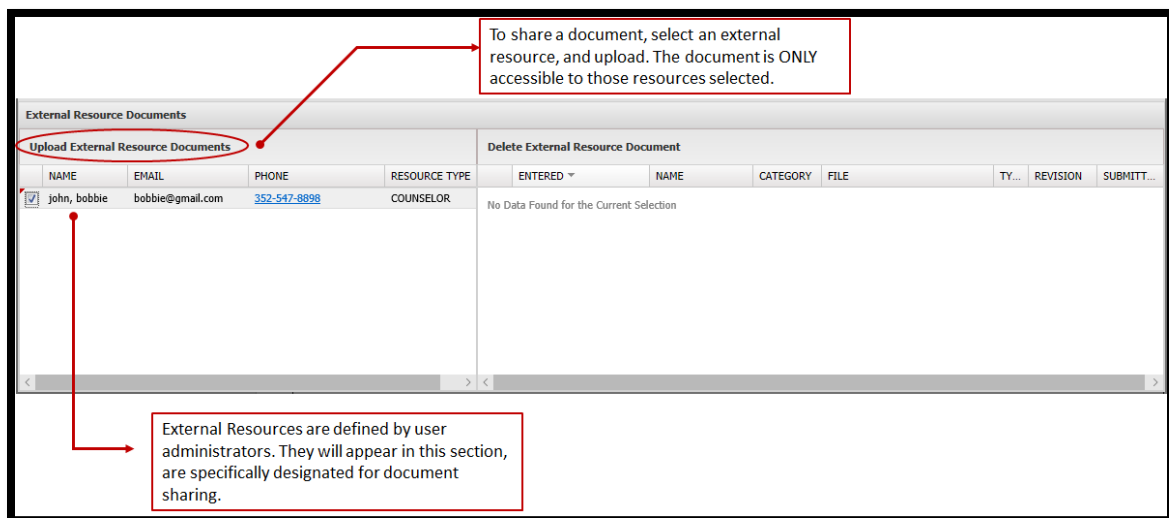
To share a document, select an external resource, and upload. The document is ONLY accessible to those resources selected.

External Resource Documents

Upload External Resource Documents

| NAME | EMAIL | PHONE | RESOURCE TYPE |
|---|---|---|---|
| john, bobbie | bobbie@gmail.com | 352-547-8898 | COUNSELOR |

Delete External Resource Document

| ENTERED | NAME | CATEGORY | FILE | TY... | REVISION | SUBMITT... |
|---|---|---|---|---|---|---|

No Data Found for the Current Selection

External Resources are defined by user administrators. They will appear in this section, are specifically designated for document sharing.